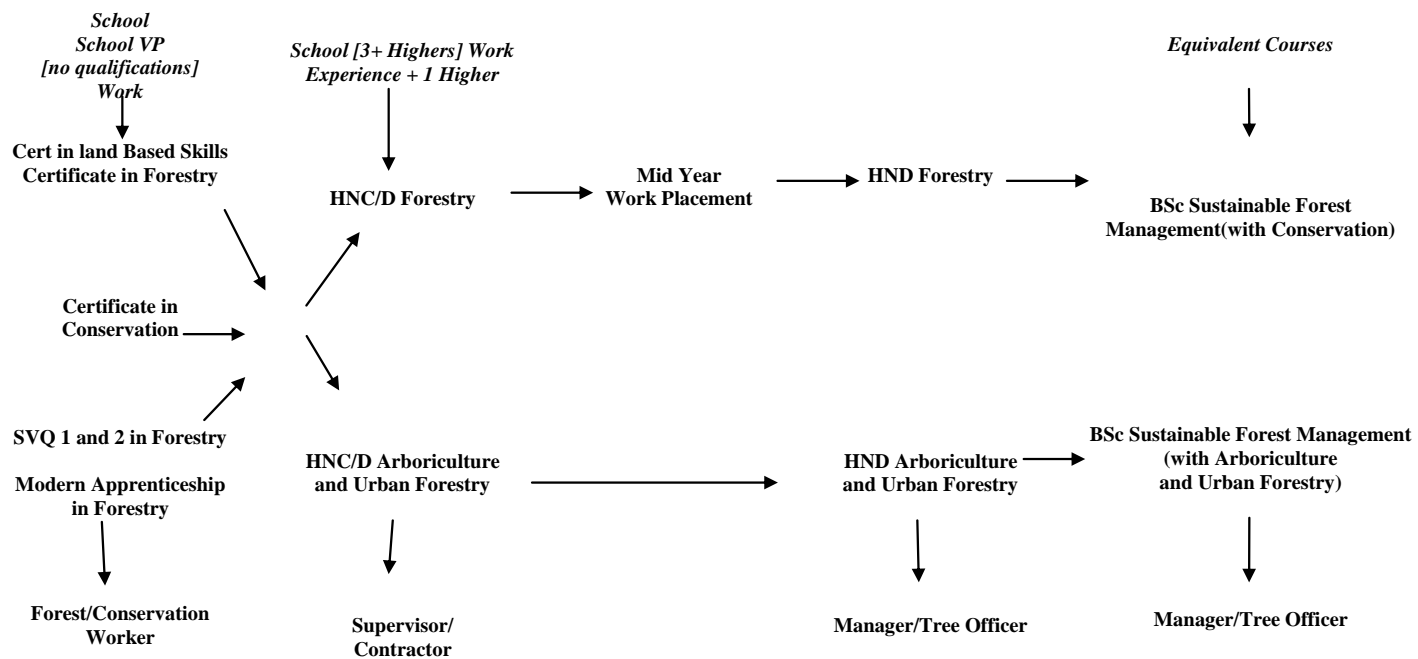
School
School VP
[no qualifications]
Work

School [3+ Highers] Work Experience + 1 Higher

Equivalent Courses

Cert in land Based Skills
Certificate in Forestry

HNC/D Forestry

Mid Year
Work Placement

HND Forestry

BSc Sustainable Forest Management(with Conservation)

Certificate in Conservation

SVQ 1 and 2 in Forestry

Modern Apprenticeship in Forestry

HNC/D Arboriculture and Urban Forestry

HND Arboriculture and Urban Forestry

BSc Sustainable Forest Management (with Arboriculture and Urban Forestry)

Forest/Conservation Worker

Supervisor/
Contractor

Manager/Tree Officer

Manager/Tree Officer